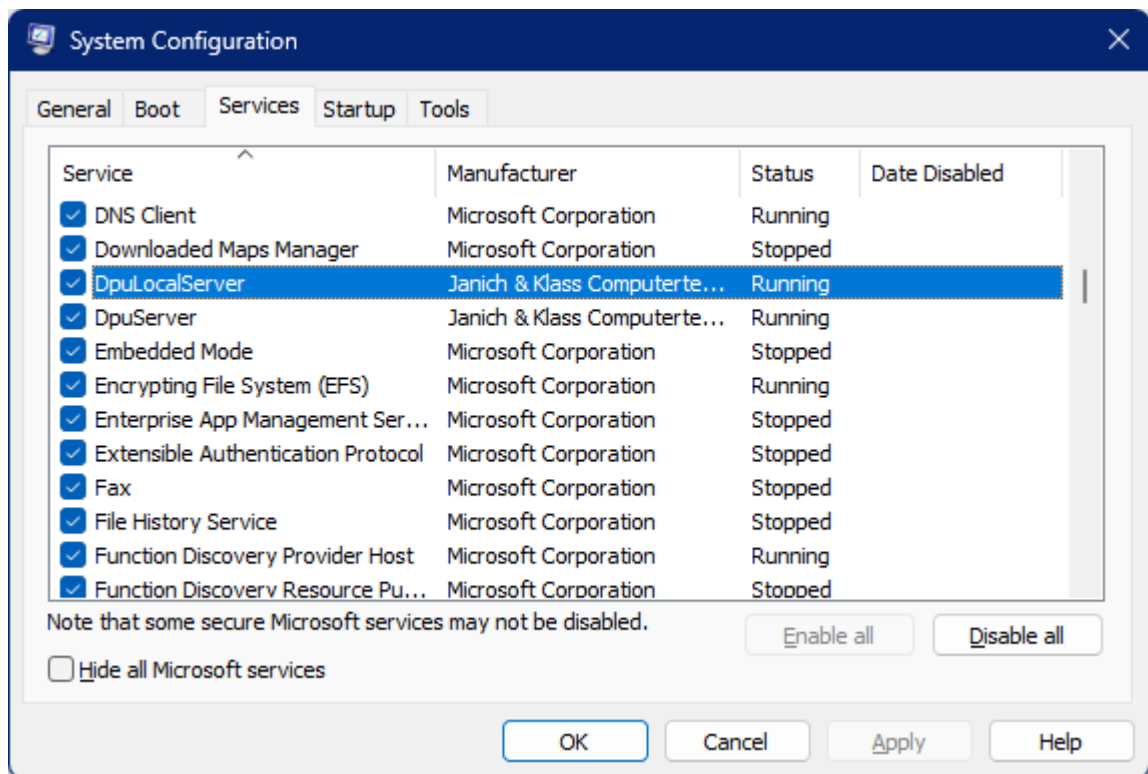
System Configuration

General Boot Services Startup Tools

| Service | Manufacturer | Status | Date Disabled |
|---|---|---|---|
| DNS Client | Microsoft Corporation | Running | |
| Downloaded Maps Manager | Microsoft Corporation | Stopped | |
| DpuLocalServer | Janich & Klass Computerte... | Running | |
| DpuServer | Janich & Klass Computerte... | Running | |
| Embedded Mode | Microsoft Corporation | Stopped | |
| Encrypting File System (EFS) | Microsoft Corporation | Running | |
| Enterprise App Management Ser... | Microsoft Corporation | Stopped | |
| Extensible Authentication Protocol | Microsoft Corporation | Stopped | |
| Fax | Microsoft Corporation | Stopped | |
| File History Service | Microsoft Corporation | Stopped | |
| Function Discovery Provider Host | Microsoft Corporation | Running | |
| Function Discovery Resource Pu... | Microsoft Corporation | Stopped | |

Note that some secure Microsoft services may not be disabled.

Enable all Disable all

Hide all Microsoft services

OK Cancel Apply Help